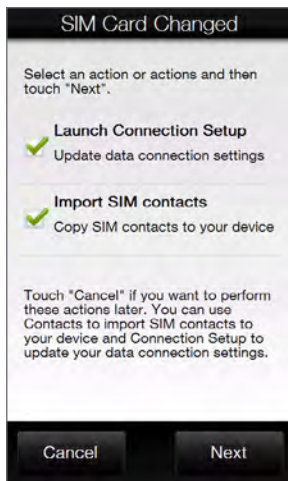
SIM Card Changed

Select an action or actions and then touch "Next".

Launch Connection Setup
Update data connection settings

Import SIM contacts
Copy SIM contacts to your device

Touch "Cancel" if you want to perform these actions later. You can use Contacts to import SIM contacts to your device and Connection Setup to update your data connection settings.

Cancel
Next